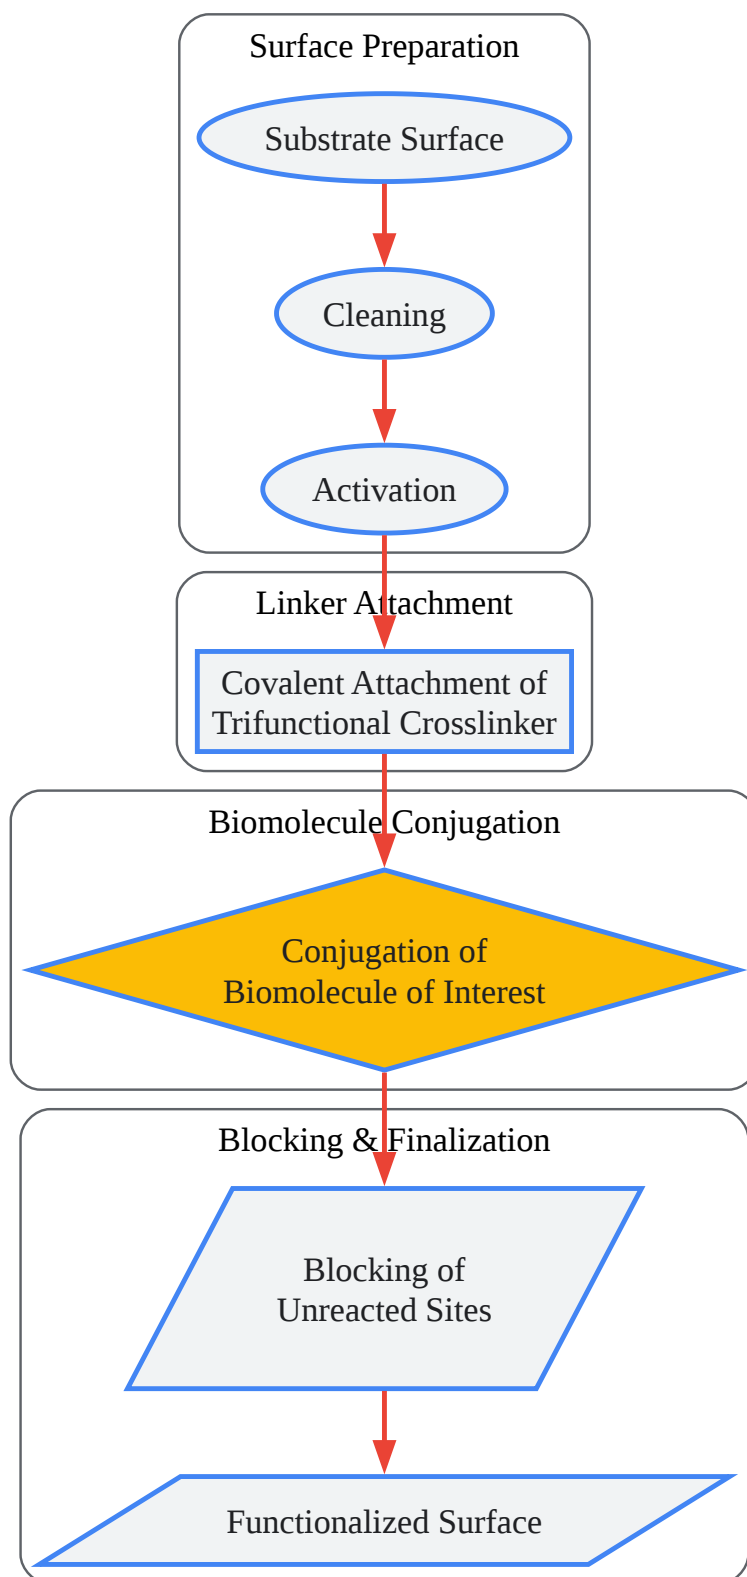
Surface Preparation

Substrate Surface

Cleaning

Activation

Linker Attachment

Covalent Attachment of Trifunctional Crosslinker

Biomolecule Conjugation

Conjugation of Biomolecule of Interest

Blocking & Finalization

Blocking of Unreacted Sites

Functionalized Surface